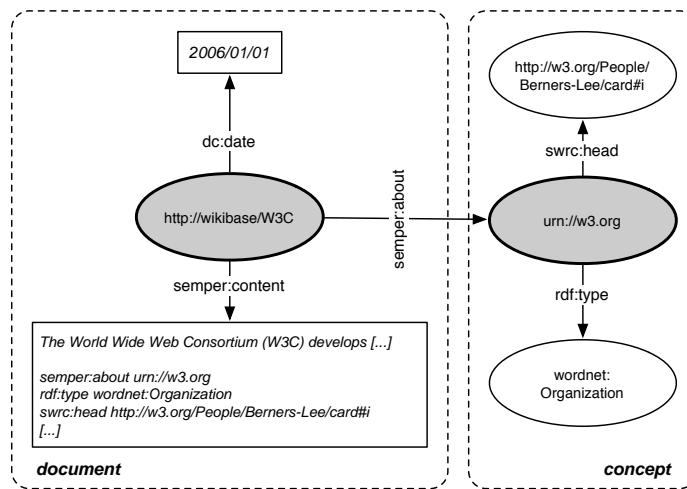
2006/01/01

dc:date

http://wikibase/W3C

semper:content

The World Wide Web Consortium (W3C) develops [...]

semper:about urn://w3.org
rdf:type wordnet:Organization
swrc:head http://w3.org/People/Berners-Lee/card#i
[...]

document

semper:about

http://w3.org/People/Berners-Lee/card#i

swrc:head

urn://w3.org

rdf:type

wordnet: Organization

concept